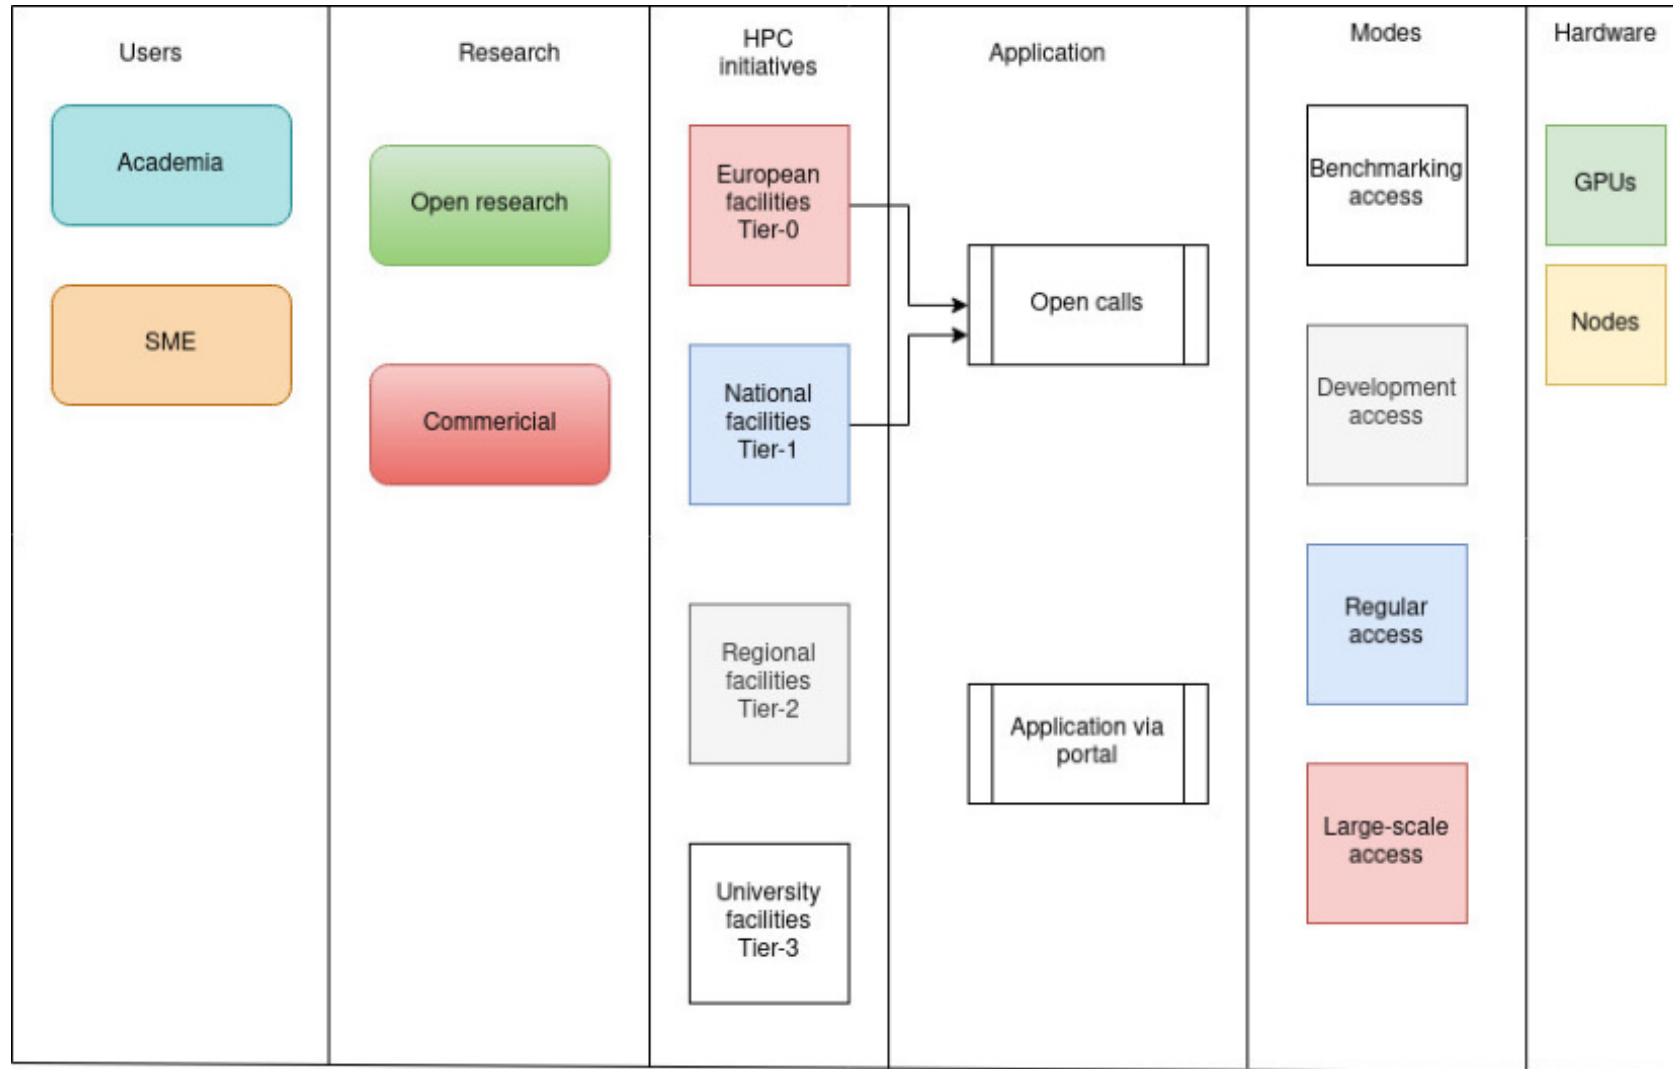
Users

Academia

SME

Research

Open research

Commericial

HPC initiatives

European facilities Tier-0

National facilities Tier-1

Regional facilities Tier-2

University facilities Tier-3

Application

Open calls

Application via portal

Modes

Benchmarking access

Development access

Regular access

Large-scale access

Hardware

GPUs

Nodes